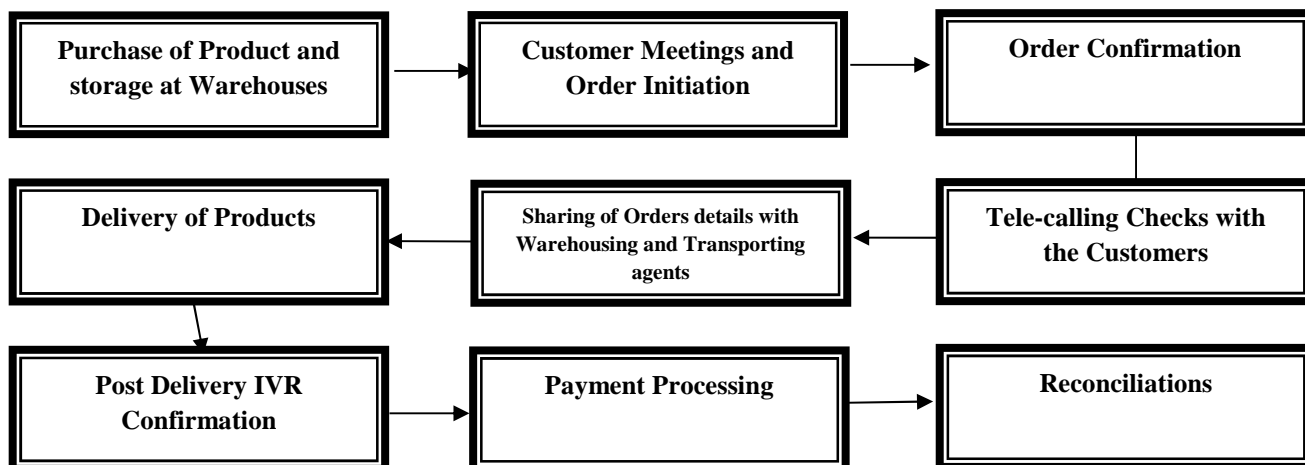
Purchase of Product and storage at Warehouses

Customer Meetings and Order Initiation

Order Confirmation

Delivery of Products

Sharing of Orders details with Warehousing and Transporting agents

Tele-calling Checks with the Customers

Post Delivery IVR Confirmation

Payment Processing

Reconciliations